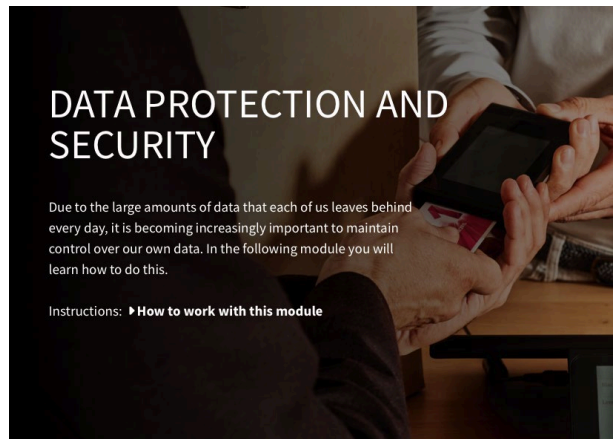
DATA PROTECTION AND SECURITY

Due to the large amounts of data that each of us leaves behind every day, it is becoming increasingly important to maintain control over our own data. In the following module you will learn how to do this.

Instructions: ▶ How to work with this module